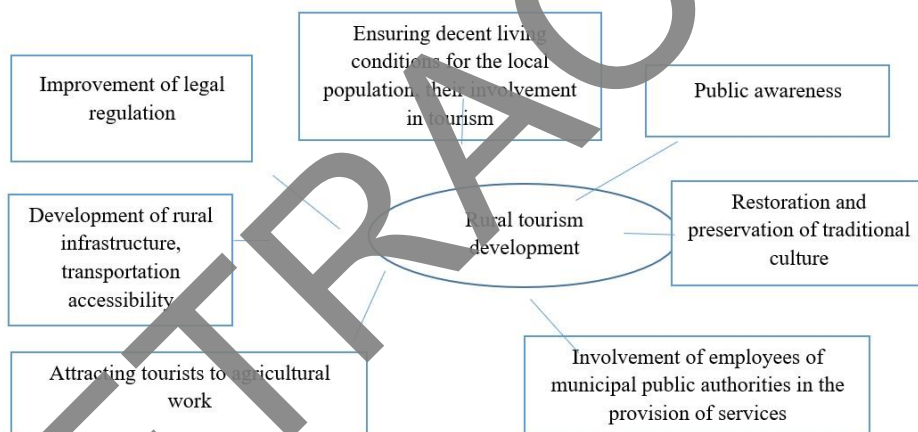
Improvement of legal regulation

Ensuring decent living conditions for the local population, their involvement in tourism

Public awareness

Development of rural infrastructure, transportation accessibility

Rural tourism development

Restoration and preservation of traditional culture

Attracting tourists to agricultural work

Involvement of employees of municipal public authorities in the provision of services

RETRACTED